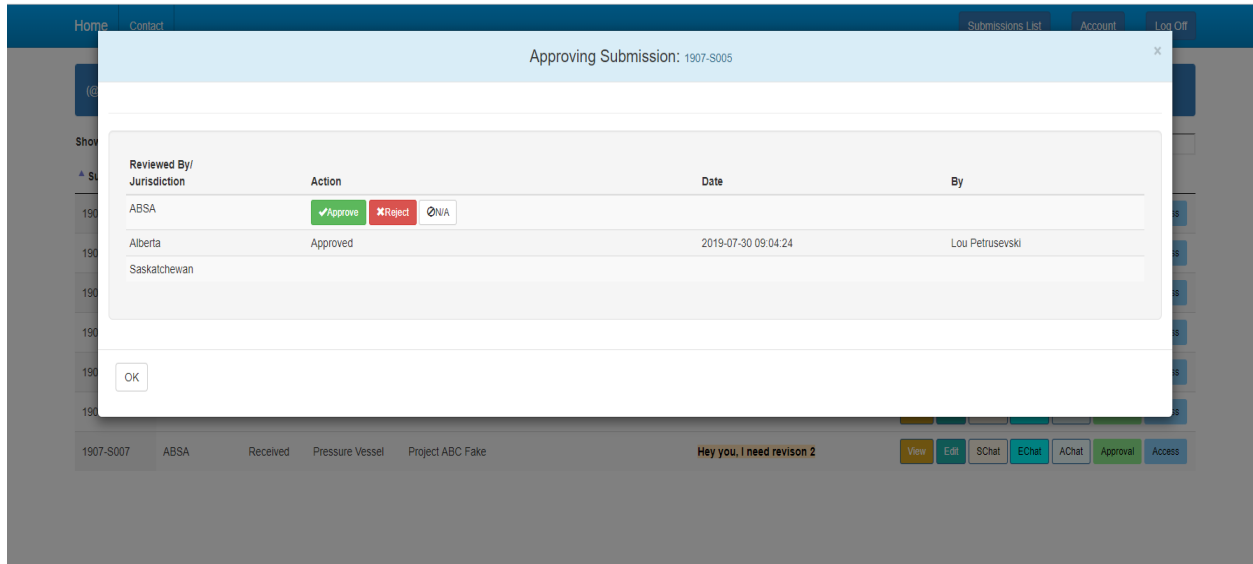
Home Contact

Submissions List Account Log Off

Approving Submission: 1907-S005

×

| Reviewed By/ Jurisdiction | Action | Date | By |
|---|---|---|---|
| ABSA | ✔Approve ✖Reject ⊘N/A | | |
| Alberta | Approved | 2019-07-30 09:04:24 | Lou Petrusevski |
| Saskatchewan | | | |

OK

(@

Show

Su

190

190

190

190

190

190

1907-S007 ABSA Received Pressure Vessel Project ABC Fake Hey you, I need revison 2 View Edit SChat EChat AChat Approval Access